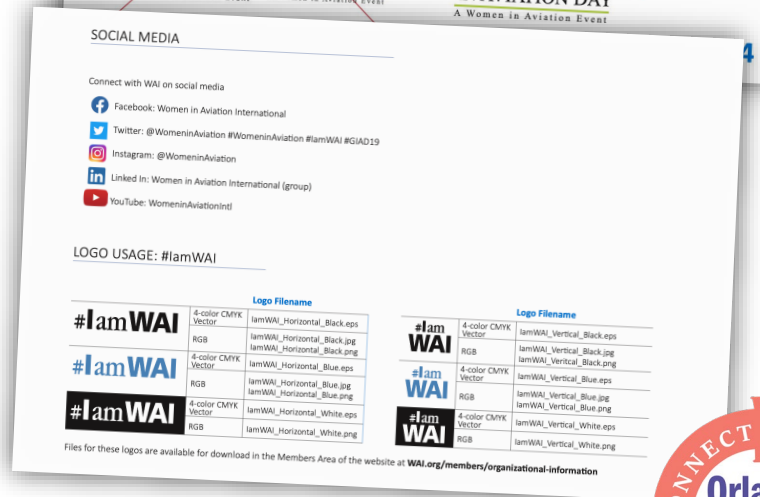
A Women in Aviation Event

SOCIAL MEDIA

Connect with WAI on social media

Facebook: Women in Aviation International

Twitter: @WomeninAviation #WomeninAviation #IamWAI #GIAD19

Instagram: @WomeninAviation

Linked In: Women in Aviation International (group)

YouTube: WomeninAviationIntl

LOGO USAGE: #IamWAI

| | | Logo Filename |
|---|---|---|
| #IamWAI | 4-color CMYK Vector | IamWAI_Horizontal_Black.eps |
| | RGB | IamWAI_Horizontal_Black.jpg IamWAI_Horizontal_Black.png |
| #IamWAI | 4-color CMYK Vector | IamWAI_Horizontal_Blue.eps |
| | RGB | IamWAI_Horizontal_Blue.jpg IamWAI_Horizontal_Blue.png |
| #IamWAI | 4-color CMYK Vector | IamWAI_Horizontal_White.eps |
| | RGB | IamWAI_Horizontal_White.png |

| | | Logo Filename |
|---|---|---|
| #Iam WAI | 4-color CMYK Vector | IamWAI_Vertical_Black.eps |
| | RGB | IamWAI_Vertical_Black.jpg IamWAI_Veritcal_Black.png |
| #Iam WAI | 4-color CMYK Vector | IamWAI_Vertical_Blue.eps |
| | RGB | IamWAI_Vertical_Blue.jpg IamWAI_Vertical_Blue.png |
| #Iam WAI | 4-color CMYK Vector | IamWAI_Vertical_White.eps |
| | RGB | IamWAI_Vertical_White.png |

Files for these logos are available for download in the Members Area of the website at WAI.org/members/organizational-information

CONNECT

Orla